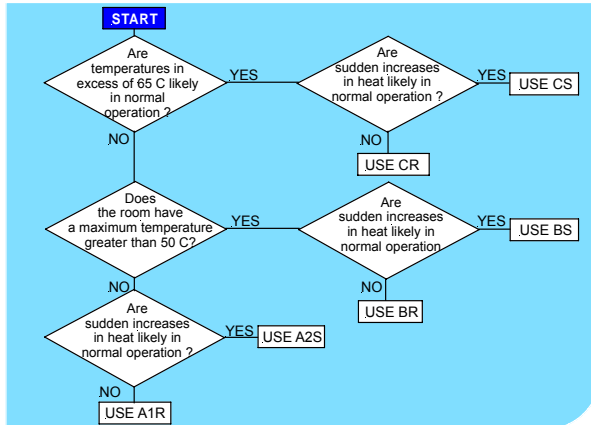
START

Are temperatures in excess of 65 C likely in normal operation ?

YES

Are sudden increases in heat likely in normal operation ?

YES

USE CS

NO

USE CR

NO

Does the room have a maximum temperature greater than 50 C?

YES

Are sudden increases in heat likely in normal operation

YES

USE BS

NO

USE BR

NO

Are sudden increases in heat likely in normal operation ?

YES

USE A2S

NO

USE A1R